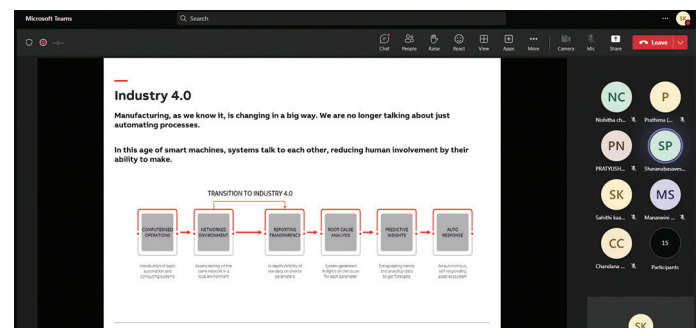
Microsoft Teams
Search
SK

Chat People Raise React View Apps More Camera Mic Share Leave

Industry 4.0

Manufacturing, as we know it, is changing in a big way. We are no longer talking about just automating processes.

In this age of smart machines, systems talk to each other, reducing human involvement by their ability to make.

TRANSITION TO INDUSTRY 4.0

COMPUTERISED OPERATIONS
Introduction of basic automation and computing systems

NETWORKED ENVIRONMENT
Assets working on the same network in a local environment

REPORTING TRANSPARENCY
In-depth visibility of raw data on diverse parameters

ROOT CAUSE ANALYSIS
System generated insights on the cause for each parameter

PREDICTIVE INSIGHTS
Extrapolating trends and analytical data to get forecasts

AUTO RESPONSE
An autonomous, self-responding asset ecosystem

NC
Nishitha ch...
P
Prathima (...
PN
PRATYUSH...
SP
Sharanabasave...
SK
Sahithi kaa...
MS
Manaswini ...
CC
Chandana ...
15
Participants
SK